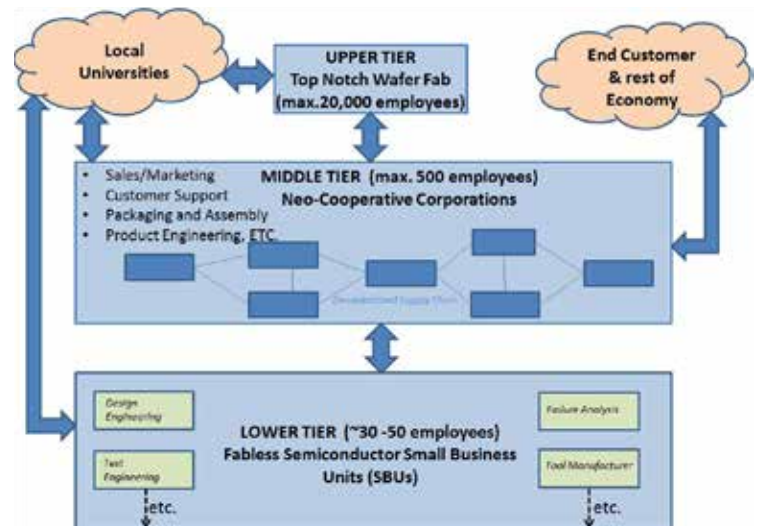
Local Universities

UPPER TIER
Top Notch Wafer Fab
(max.20,000 employees)

End Customer & rest of Economy

MIDDLE TIER (max. 500 employees)
Neo-Cooperative Corporations

- Sales/Marketing
- Customer Support
- Packaging and Assembly
- Product Engineering, ETC.

Decentralized Supply Chain

LOWER TIER (~30 -50 employees)
Fabless Semiconductor Small Business Units (SBUs)

Design Engineering

Test Engineering

Failure Analysis

Tool Manufacturer

etc.

etc.